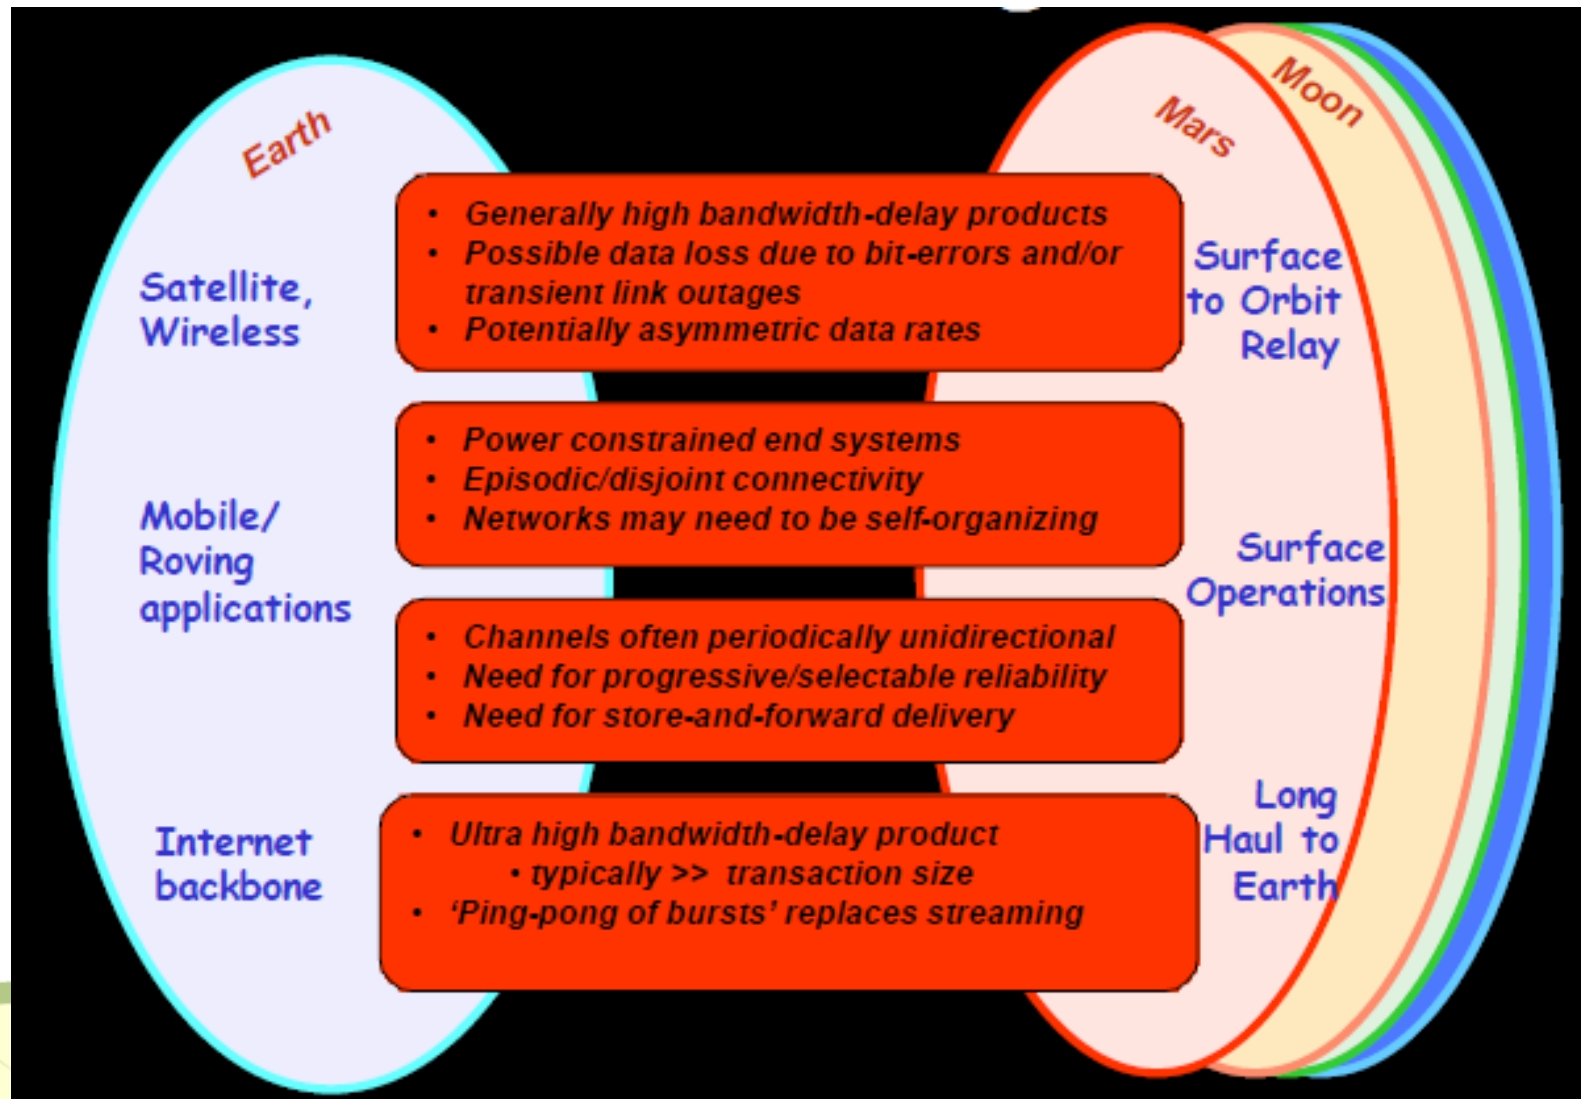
Earth

Mars

Moon

Satellite, Wireless

- Generally high bandwidth-delay products
- Possible data loss due to bit-errors and/or transient link outages
- Potentially asymmetric data rates

Surface to Orbit Relay

Mobile/ Roving applications

- Power constrained end systems
- Episodic/disjoint connectivity
- Networks may need to be self-organizing

Surface Operations

- Channels often periodically unidirectional
- Need for progressive/selectable reliability
- Need for store-and-forward delivery

Internet backbone

- Ultra high bandwidth-delay product
  - typically >> transaction size
- 'Ping-pong of bursts' replaces streaming

Long Haul to Earth